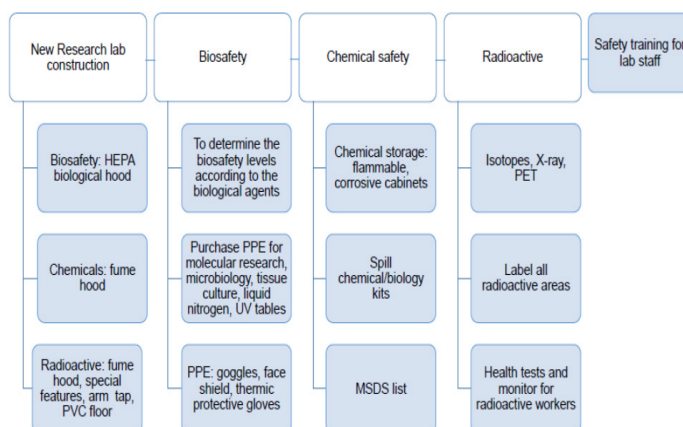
New Research lab construction

Biosafety: HEPA biological hood

Chemicals: fume hood

Radioactive: fume hood, special features, arm tap, PVC floor

Biosafety

To determine the biosafety levels according to the biological agents

Purchase PPE for molecular research, microbiology, tissue culture, liquid nitrogen, UV tables

PPE: goggles, face shield, thermic protective gloves

Chemical safety

Chemical storage: flammable, corrosive cabinets

Spill chemical/biology kits

MSDS list

Radioactive

Isotopes, X-ray, PET

Label all radioactive areas

Health tests and monitor for radioactive workers

Safety training fo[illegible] lab staff